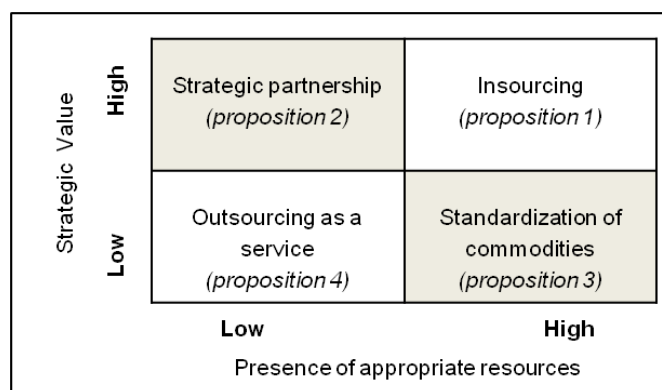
Strategic Value

High

Low

| Strategic partnership *(proposition 2)* | Insourcing *(proposition 1)* |
|---|---|
| Outsourcing as a service *(proposition 4)* | Standardization of commodities *(proposition 3)* |

Low

High

Presence of appropriate resources